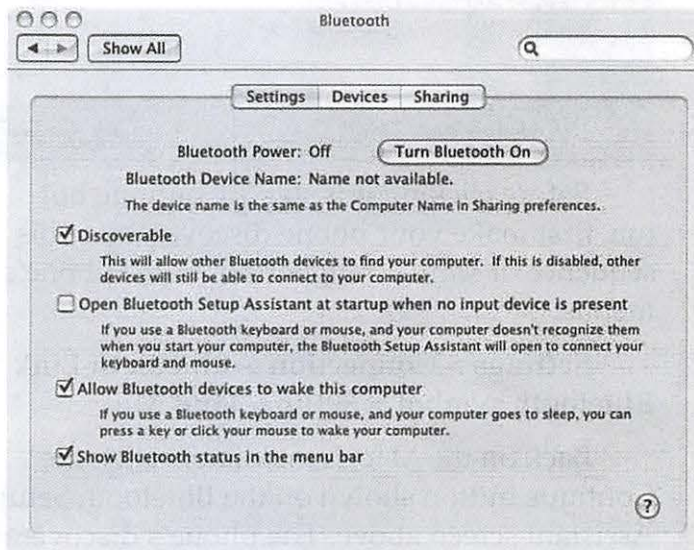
Bluetooth

Show All

Settings Devices Sharing

Bluetooth Power: Off Turn Bluetooth On

Bluetooth Device Name: Name not available.

The device name is the same as the Computer Name in Sharing preferences.

Discoverable

This will allow other Bluetooth devices to find your computer. If this is disabled, other devices will still be able to connect to your computer.

Open Bluetooth Setup Assistant at startup when no input device is present

If you use a Bluetooth keyboard or mouse, and your computer doesn't recognize them when you start your computer, the Bluetooth Setup Assistant will open to connect your keyboard and mouse.

Allow Bluetooth devices to wake this computer

If you use a Bluetooth keyboard or mouse, and your computer goes to sleep, you can press a key or click your mouse to wake your computer.

Show Bluetooth status in the menu bar

?